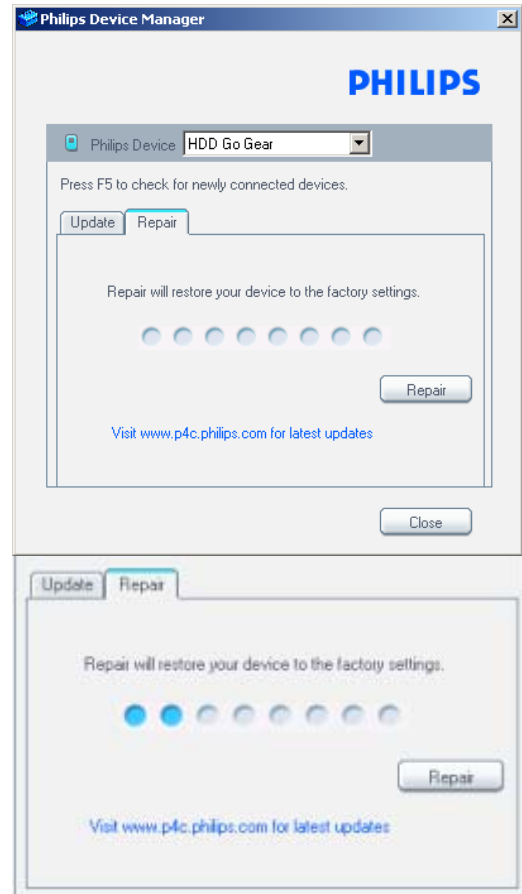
Philips Device Manager

PHILIPS

Philips Device HDD Go Gear

Press F5 to check for newly connected devices.

Update Repair

Repair will restore your device to the factory settings.

Repair

Visit www.p4c.philips.com for latest updates

Close

Update Repair

Repair will restore your device to the factory settings.

Repair

Visit www.p4c.philips.com for latest updates